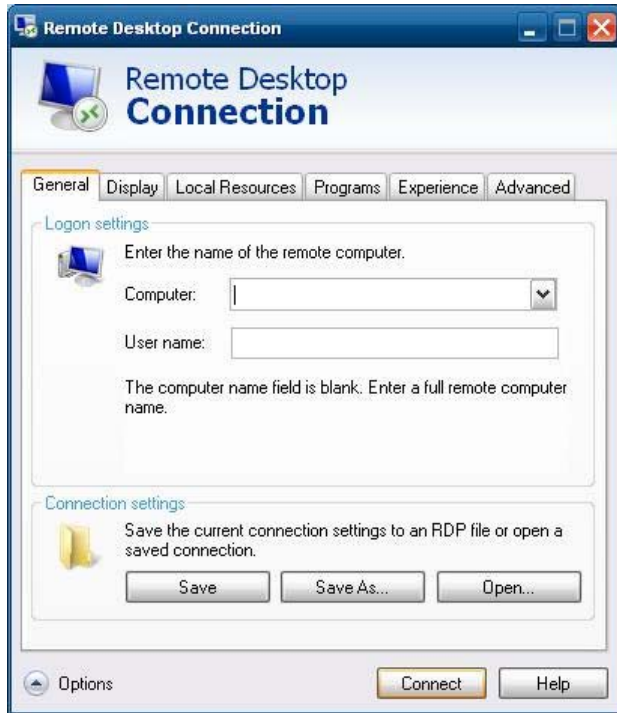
Remote Desktop Connection

Remote Desktop
Connection

General | Display | Local Resources | Programs | Experience | Advanced

Logon settings

Enter the name of the remote computer.

Computer:

User name:

The computer name field is blank. Enter a full remote computer name.

Connection settings

Save the current connection settings to an RDP file or open a saved connection.

Save | Save As... | Open...

Options

Connect | Help